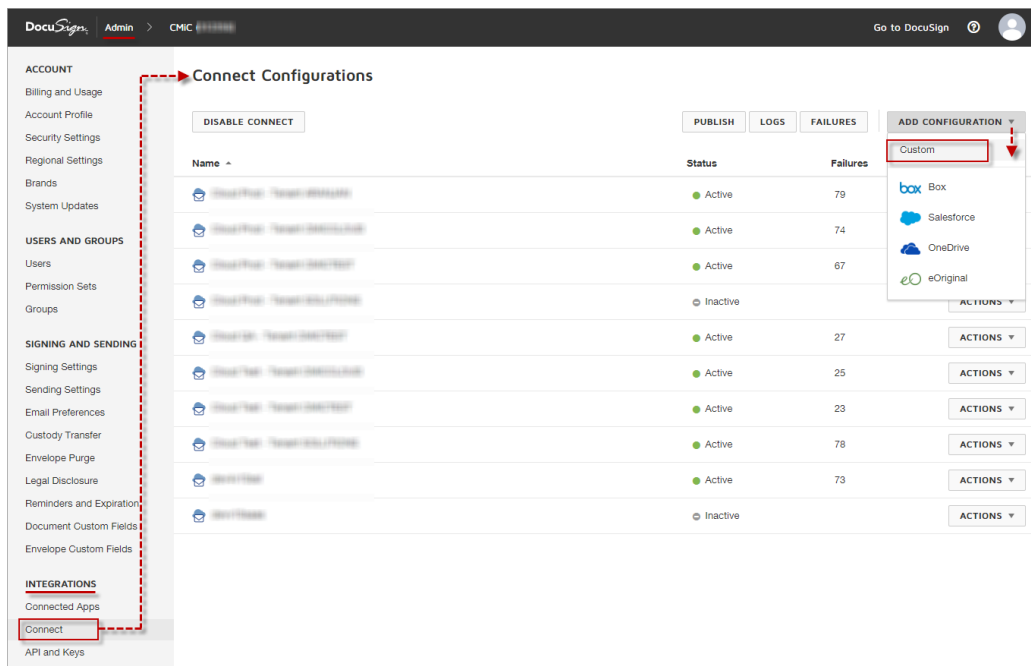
DocuSign Admin > CMIC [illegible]

Go to DocuSign ?

ACCOUNT
Billing and Usage
Account Profile
Security Settings
Regional Settings
Brands
System Updates

USERS AND GROUPS
Users
Permission Sets
Groups

SIGNING AND SENDING
Signing Settings
Sending Settings
Email Preferences
Custody Transfer
Envelope Purge
Legal Disclosure
Reminders and Expiration
Document Custom Fields
Envelope Custom Fields

INTEGRATIONS
Connected Apps
Connect
API and Keys

Connect Configurations

DISABLE CONNECT

PUBLISH LOGS FAILURES ADD CONFIGURATION ▼

Custom
box Box
Salesforce
OneDrive
eOriginal

| Name ▲ | Status | Failures | |
|---|---|---|---|
| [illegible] | Active | 79 | |
| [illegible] | Active | 74 | |
| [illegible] | Active | 67 | |
| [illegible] | Inactive | | ACTIONS ▼ |
| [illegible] | Active | 27 | ACTIONS ▼ |
| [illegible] | Active | 25 | ACTIONS ▼ |
| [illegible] | Active | 23 | ACTIONS ▼ |
| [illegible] | Active | 78 | ACTIONS ▼ |
| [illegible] | Active | 73 | ACTIONS ▼ |
| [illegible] | Inactive | | ACTIONS ▼ |